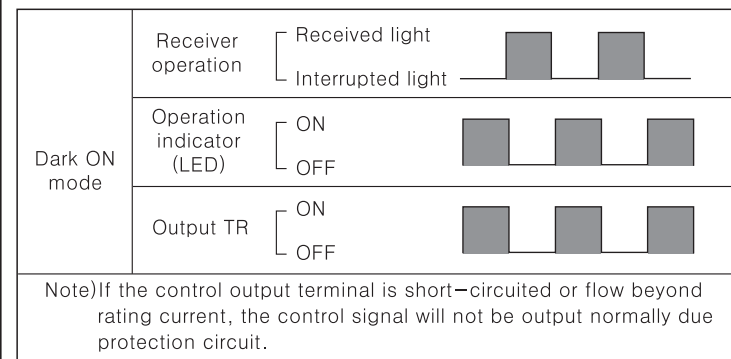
| | | |
|---|---|---|
| Dark ON mode | Receiver operation | Received light / Interrupted light |
| | Operation indicator (LED) | ON / OFF |
| | Output TR | ON / OFF |

Note)If the control output terminal is short−circuited or flow beyond rating current, the control signal will not be output normally due protection circuit.